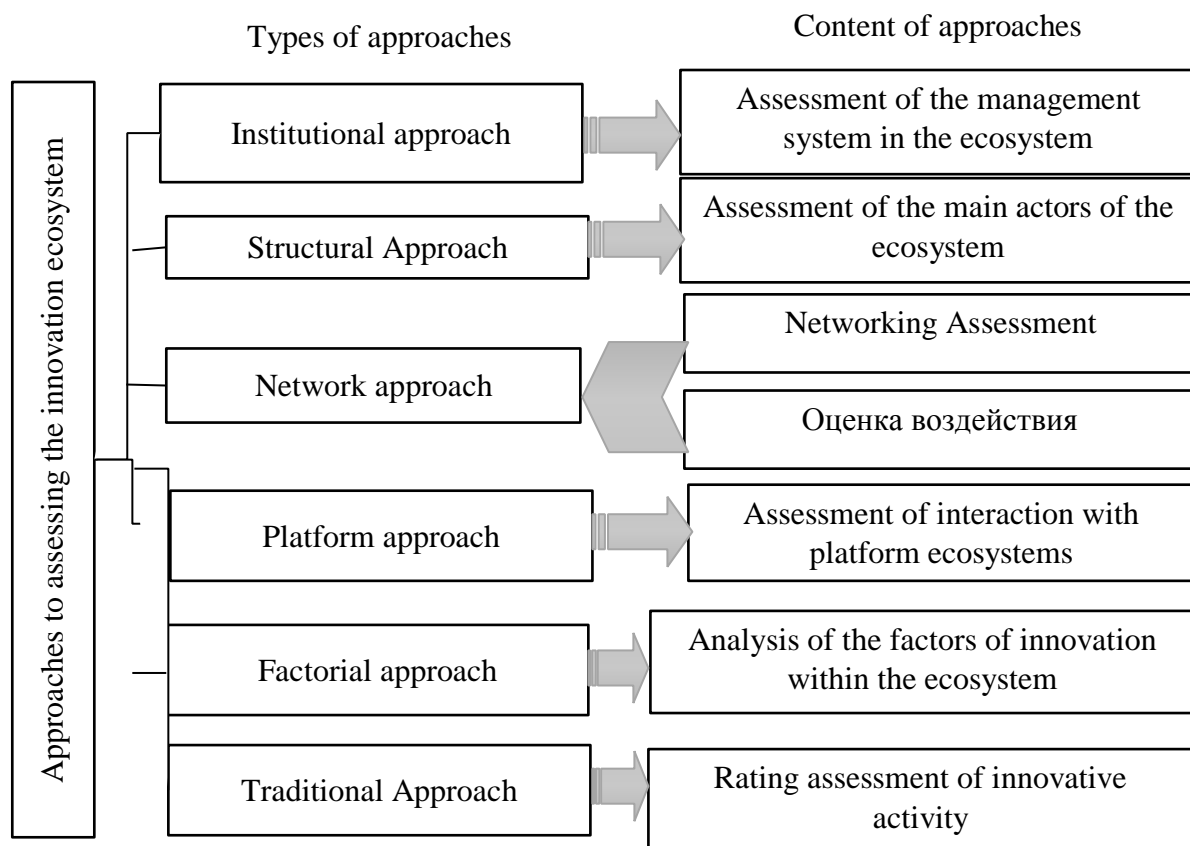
Types of approaches

Content of approaches

Approaches to assessing the innovation ecosystem

Institutional approach

Assessment of the management system in the ecosystem

Structural Approach

Assessment of the main actors of the ecosystem

Network approach

Networking Assessment

Оценка воздействия

Platform approach

Assessment of interaction with platform ecosystems

Factorial approach

Analysis of the factors of innovation within the ecosystem

Traditional Approach

Rating assessment of innovative activity